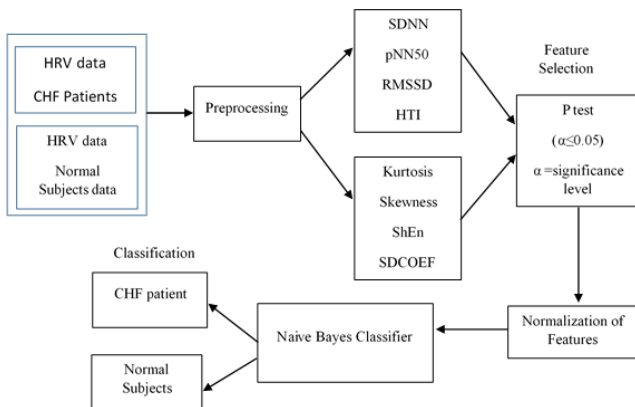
HRV data

CHF Patients

HRV data

Normal Subjects data

Preprocessing

SDNN

pNN50

RMSSD

HTI

Kurtosis

Skewness

ShEn

SDCOEF

Feature Selection

P test

($\alpha \leq 0.05$)

$\alpha$ =significance level

Normalization of Features

Naive Bayes Classifier

Classification

CHF patient

Normal Subjects